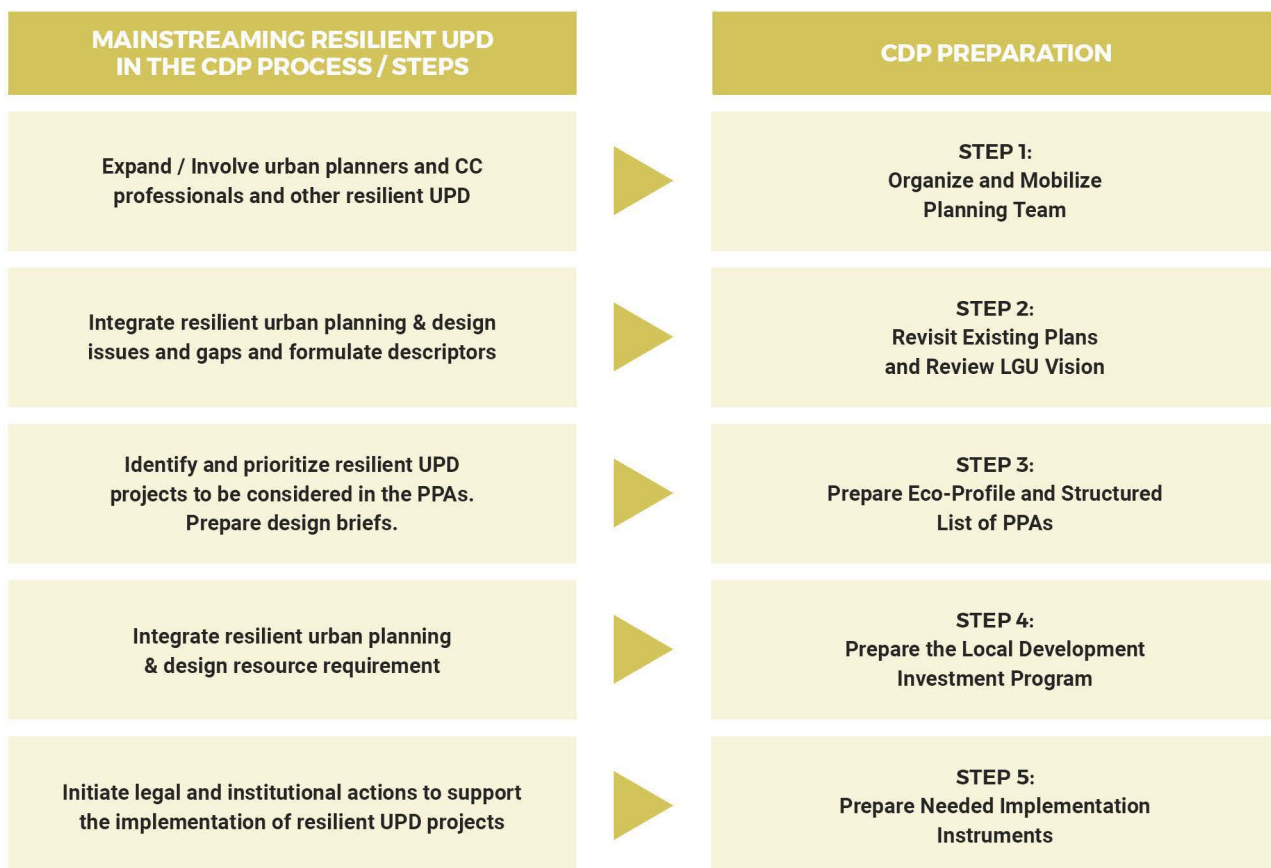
MAINSTREAMING RESILIENT UPD IN THE CDP PROCESS / STEPS

CDP PREPARATION

Expand / Involve urban planners and CC professionals and other resilient UPD

STEP 1:
Organize and Mobilize Planning Team

Integrate resilient urban planning & design issues and gaps and formulate descriptors

STEP 2:
Revisit Existing Plans and Review LGU Vision

Identify and prioritize resilient UPD projects to be considered in the PPAs. Prepare design briefs.

STEP 3:
Prepare Eco-Profile and Structured List of PPAs

Integrate resilient urban planning & design resource requirement

STEP 4:
Prepare the Local Development Investment Program

Initiate legal and institutional actions to support the implementation of resilient UPD projects

STEP 5:
Prepare Needed Implementation Instruments